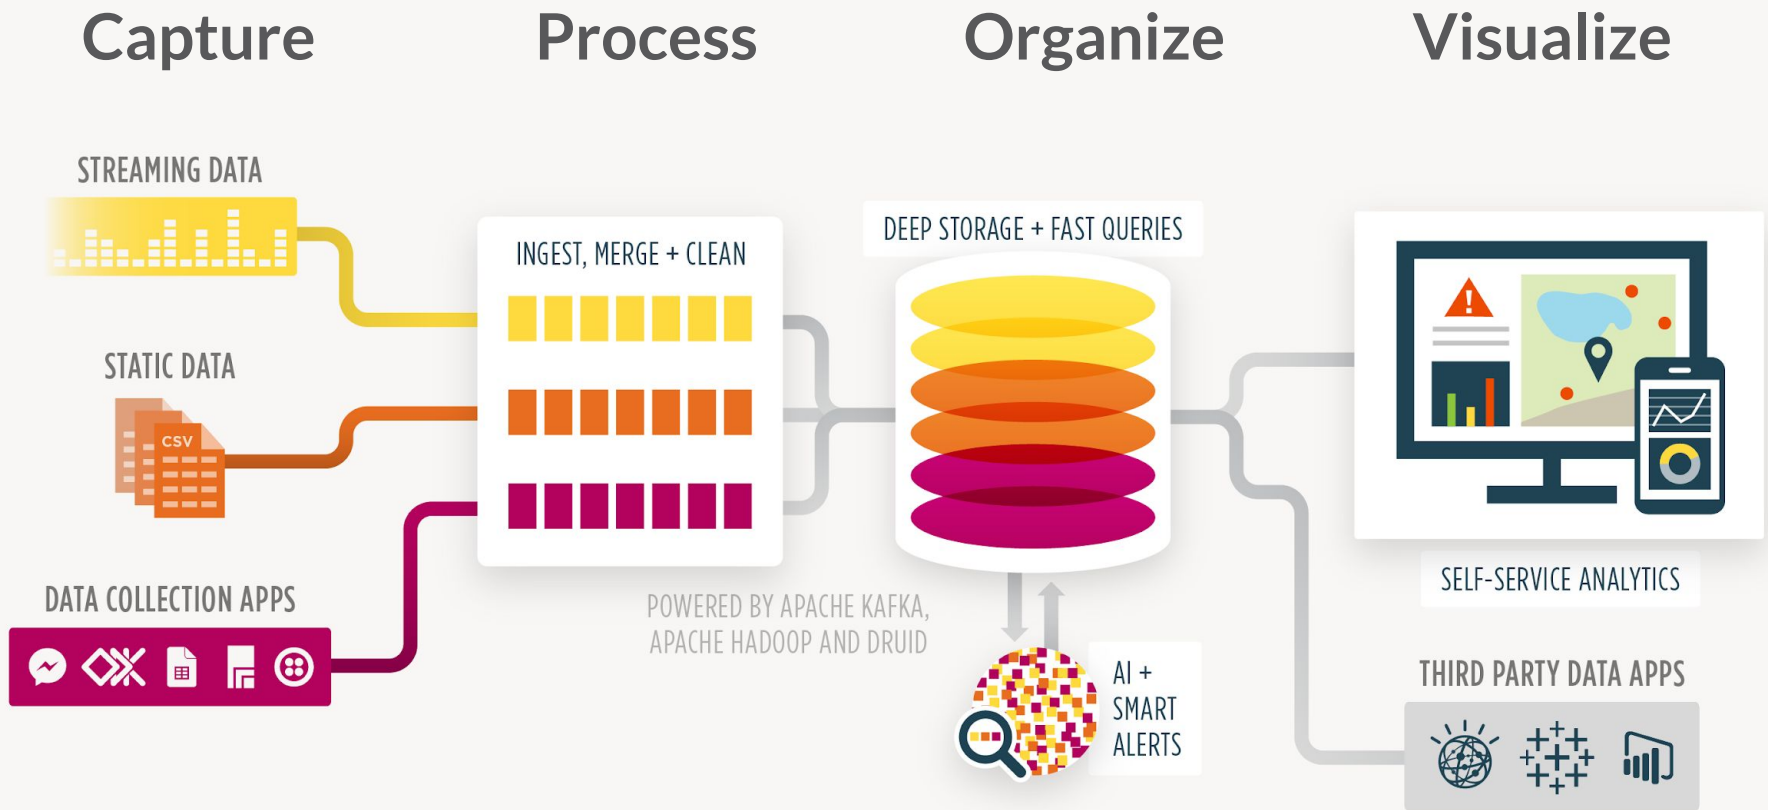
Capture

Process

Organize

Visualize

STREAMING DATA

STATIC DATA

CSV

DATA COLLECTION APPS

INGEST, MERGE + CLEAN

POWERED BY APACHE KAFKA, APACHE HADOOP AND DRUID

DEEP STORAGE + FAST QUERIES

AI + SMART ALERTS

SELF-SERVICE ANALYTICS

THIRD PARTY DATA APPS